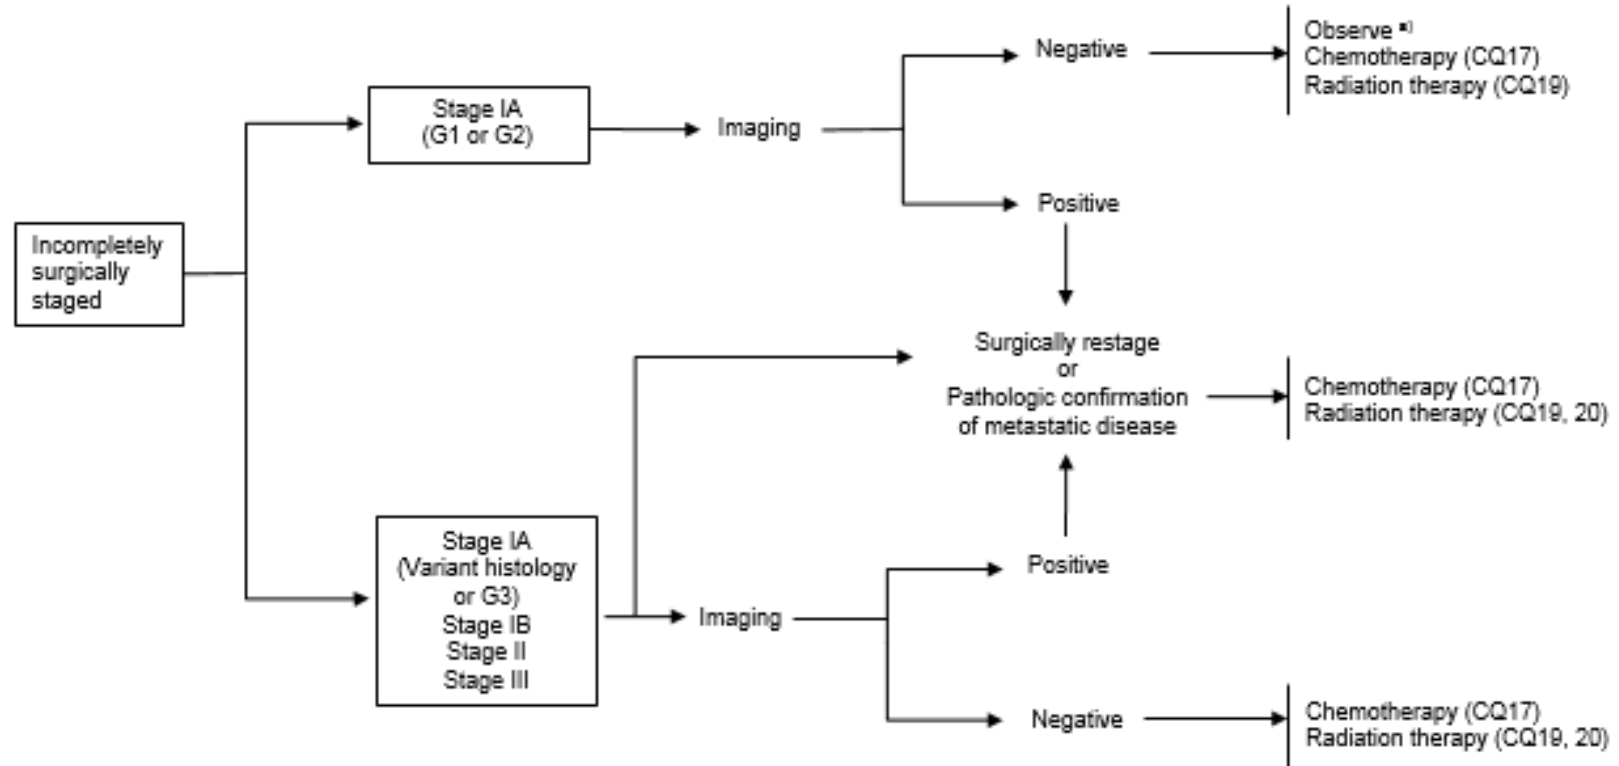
Incompletely surgically staged

Stage IA (G1 or G2)

Imaging

Negative

Observe *)
Chemotherapy (CQ17)
Radiation therapy (CQ19)

Positive

Surgically restage or Pathologic confirmation of metastatic disease

Chemotherapy (CQ17)
Radiation therapy (CQ19, 20)

Stage IA (Variant histology or G3)
Stage IB
Stage II
Stage III

Imaging

Positive

Negative

Chemotherapy (CQ17)
Radiation therapy (CQ19, 20)